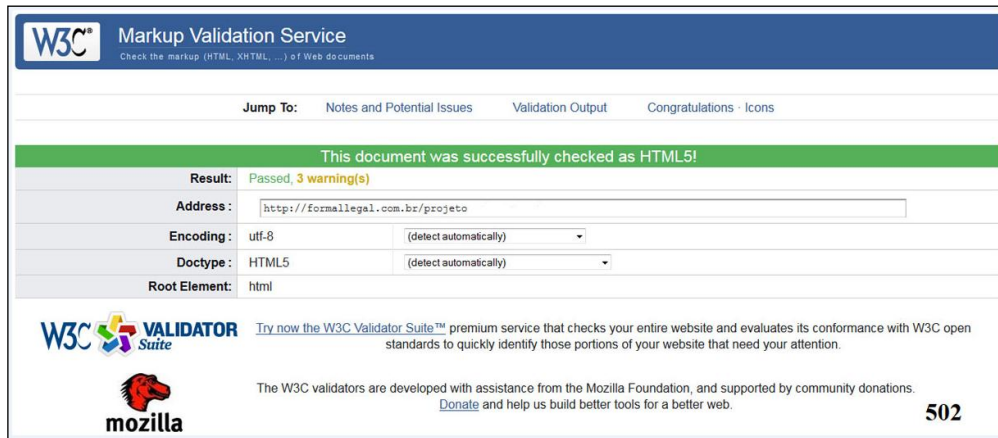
W3C®

Markup Validation Service

Check the markup (HTML, XHTML, ...) of Web documents

Jump To: Notes and Potential Issues Validation Output Congratulations · Icons

This document was successfully checked as HTML5!

| | | |
|---|---|---|
| Result: | Passed, 3 warning(s) | |
| Address : | http://formallegal.com.br/projeto | |
| Encoding : | utf-8 | (detect automatically) |
| Doctype : | HTML5 | (detect automatically) |
| Root Element: | html | |

W3C VALIDATOR Suite

Try now the W3C Validator Suite™ premium service that checks your entire website and evaluates its conformance with W3C open standards to quickly identify those portions of your website that need your attention.

mozilla

The W3C validators are developed with assistance from the Mozilla Foundation, and supported by community donations. Donate and help us build better tools for a better web.

502